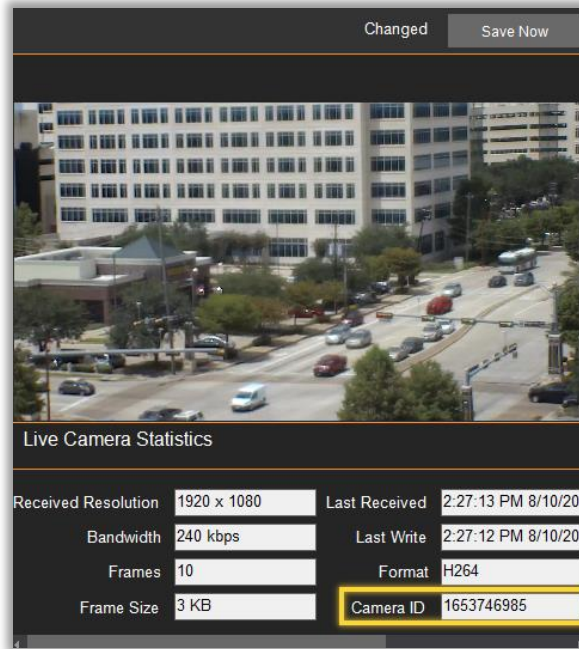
Changed
Save Now

Live Camera Statistics

Received Resolution 1920 x 1080
Last Received 2:27:13 PM 8/10/20
Bandwidth 240 kbps
Last Write 2:27:12 PM 8/10/20
Frames 10
Format H264
Frame Size 3 KB
Camera ID 1653746985